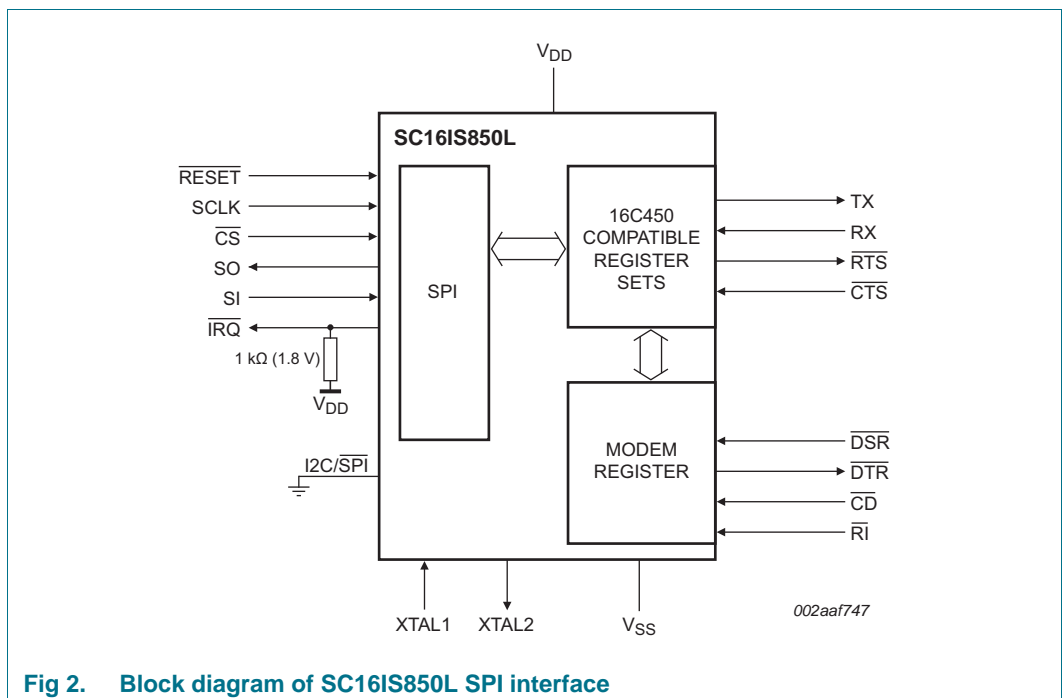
$V_{DD}$

SC16IS850L

$\overline{RESET}$
SCLK
$\overline{CS}$
SO
SI
$\overline{IRQ}$
1 kΩ (1.8 V)
$V_{DD}$

I2C/$\overline{SPI}$

SPI

16C450 COMPATIBLE REGISTER SETS

TX
RX
$\overline{RTS}$
$\overline{CTS}$

MODEM REGISTER

$\overline{DSR}$
$\overline{DTR}$
$\overline{CD}$
$\overline{RI}$

XTAL1
XTAL2
$V_{SS}$

002aaf747

Fig 2. Block diagram of SC16IS850L SPI interface